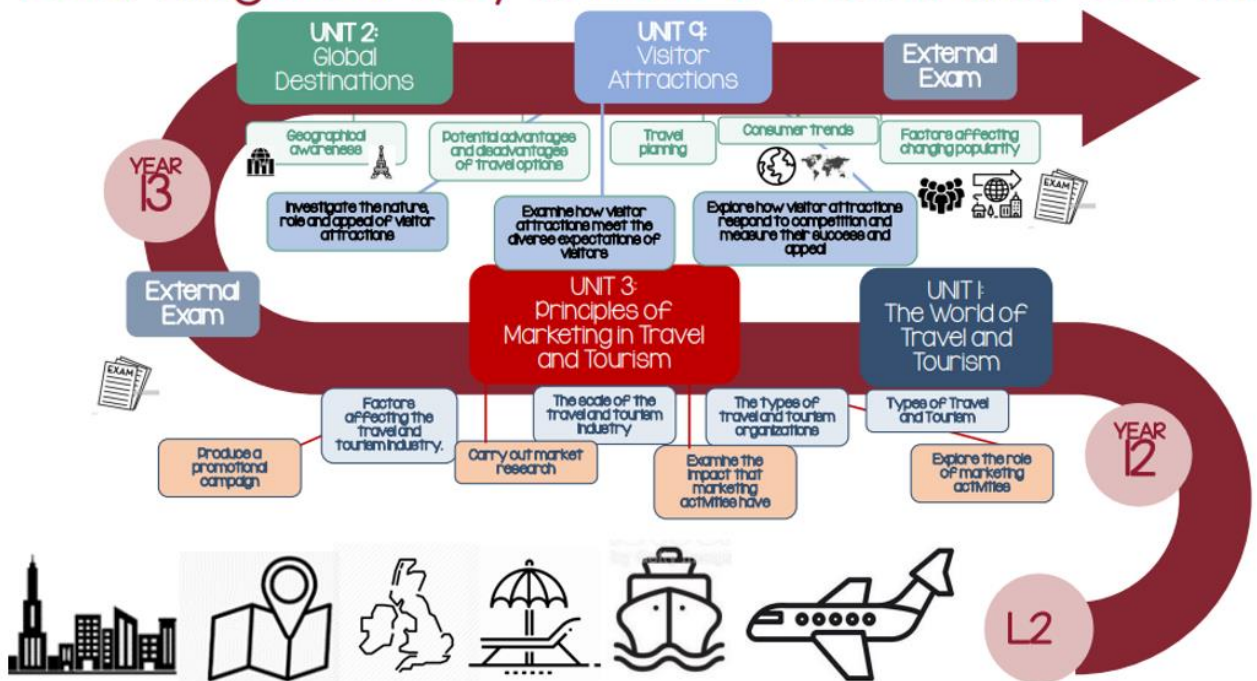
UNIT 2: Global Destinations

UNIT 9: Visitor Attractions

External Exam

YEAR 13

Geographical awareness

Potential advantages and disadvantages of travel options

Travel planning

Consumer trends

Factors affecting changing popularity

EXAM

Investigate the nature, role and appeal of visitor attractions

Examine how visitor attractions meet the diverse expectations of visitors

Explore how visitor attractions respond to competition and measure their success and appeal

External Exam

UNIT 3: Principles of Marketing in Travel and Tourism

UNIT 1: The World of Travel and Tourism

EXAM

Factors affecting the travel and tourism industry.

The scale of the travel and tourism industry

The types of travel and tourism organizations

Types of Travel and Tourism

Produce a promotional campaign

Carry out market research

Examine the impact that marketing activities have

Explore the role of marketing activities

YEAR 12

L2